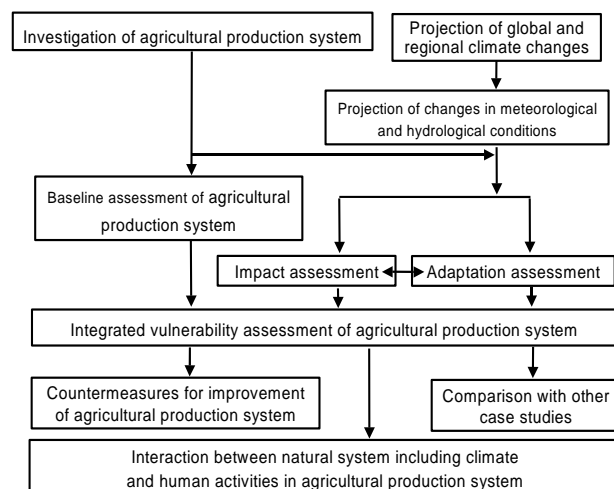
Investigation of agricultural production system

Projection of global and regional climate changes

Projection of changes in meteorological and hydrological conditions

Baseline assessment of agricultural production system

Impact assessment

Adaptation assessment

Integrated vulnerability assessment of agricultural production system

Countermeasures for improvement of agricultural production system

Comparison with other case studies

Interaction between natural system including climate and human activities in agricultural production system